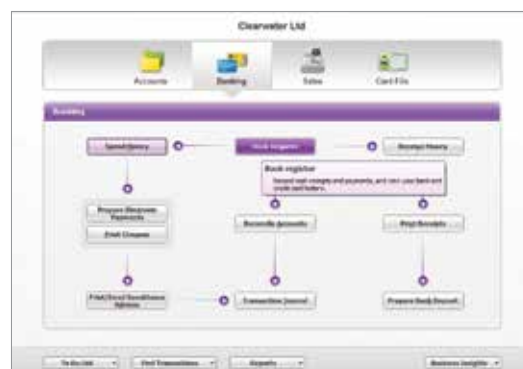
Clearwater Ltd

Accounts
Banking
Sales
Card File

Banking

Spend Money
Bank Register
Receive Money

Bank register
Record cash receipts and payments, and view your bank and credit card balances.

Prepare Electronic Payments
Print Cheques
Reconcile Accounts
Print Receipts

Print/Email Remittance Advices
Transaction Journal
Prepare Bank Deposit

To Do List
Find Transactions
Reports
Business Insights